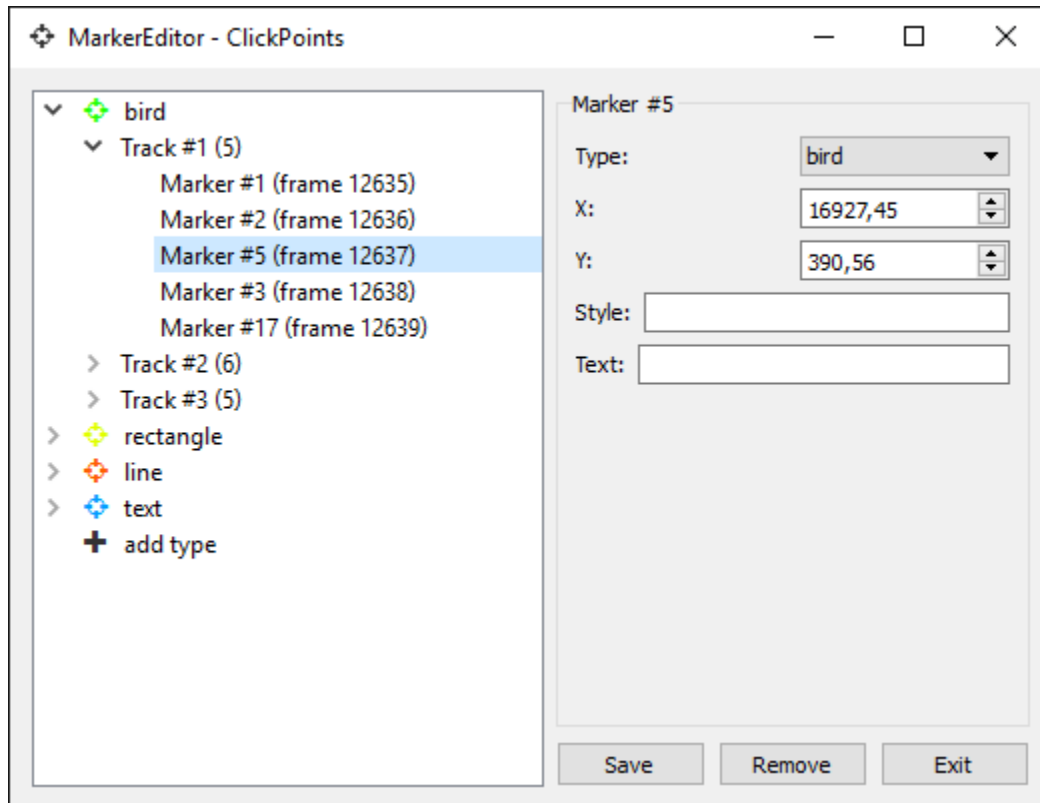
MarkerEditor - ClickPoints

bird
Track #1 (5)
Marker #1 (frame 12635)
Marker #2 (frame 12636)
Marker #5 (frame 12637)
Marker #3 (frame 12638)
Marker #17 (frame 12639)
Track #2 (6)
Track #3 (5)
rectangle
line
text
add type

Marker #5
Type: bird
X: 16927,45
Y: 390,56
Style:
Text:

Save
Remove
Exit